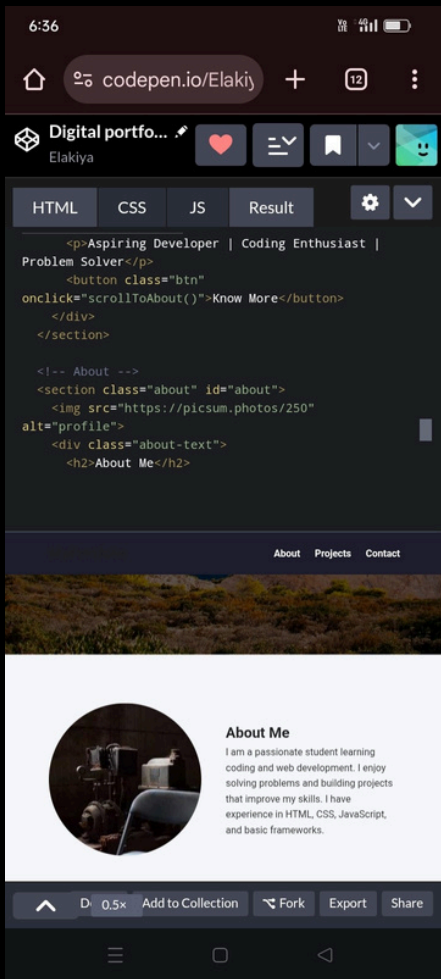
6:36

codepen.io/Elakiy

12

Digital portfo...
Elakiya

HTML CSS JS Result

<p>Aspiring Developer | Coding Enthusiast | Problem Solver</p>
<button class="btn" onclick="scrollToAbout()">Know More</button>
</div>
</section>

<!-- About -->
<section class="about" id="about">
<img src="https://picsum.photos/250" alt="profile">
<div class="about-text">
<h2>About Me</h2>

About Projects Contact

About Me
I am a passionate student learning coding and web development. I enjoy solving problems and building projects that improve my skills. I have experience in HTML, CSS, JavaScript, and basic frameworks.

D 0.5× Add to Collection Fork Export Share